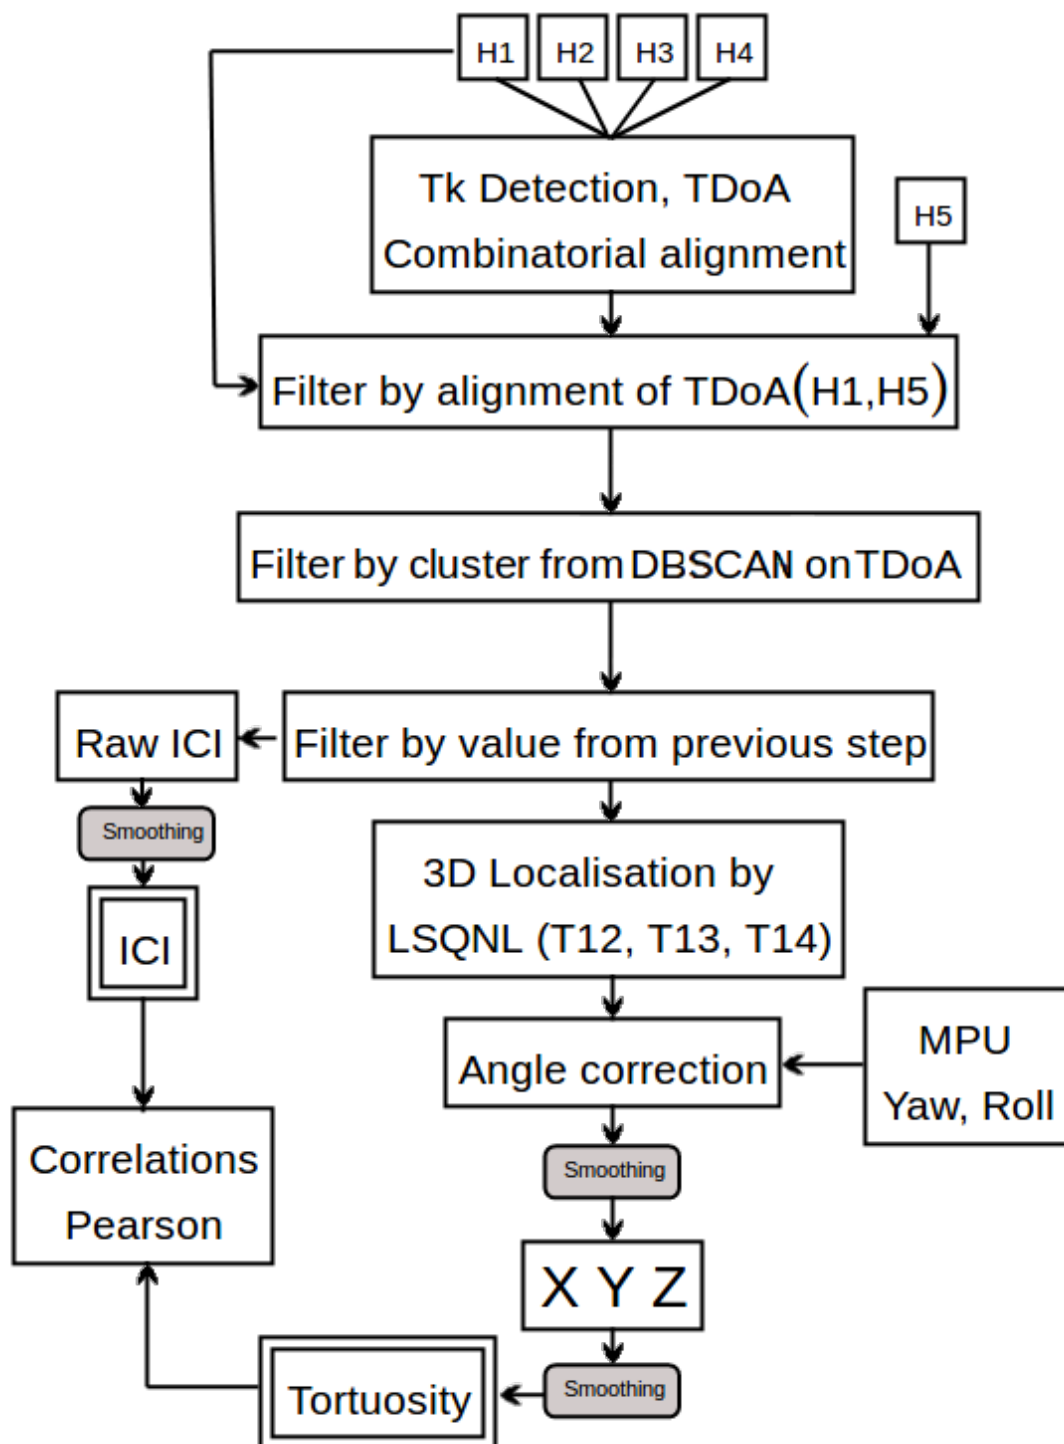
H1 H2 H3 H4

Tk Detection, TDoA
Combinatorial alignment

H5

Filter by alignment of TDoA(H1,H5)

Filter by cluster from DBSCAN on TDoA

Raw ICI

Filter by value from previous step

Smoothing

ICI

3D Localisation by
LSQNL (T12, T13, T14)

Angle correction

MPU
Yaw, Roll

Correlations
Pearson

Smoothing

X Y Z

Smoothing

Tortuosity